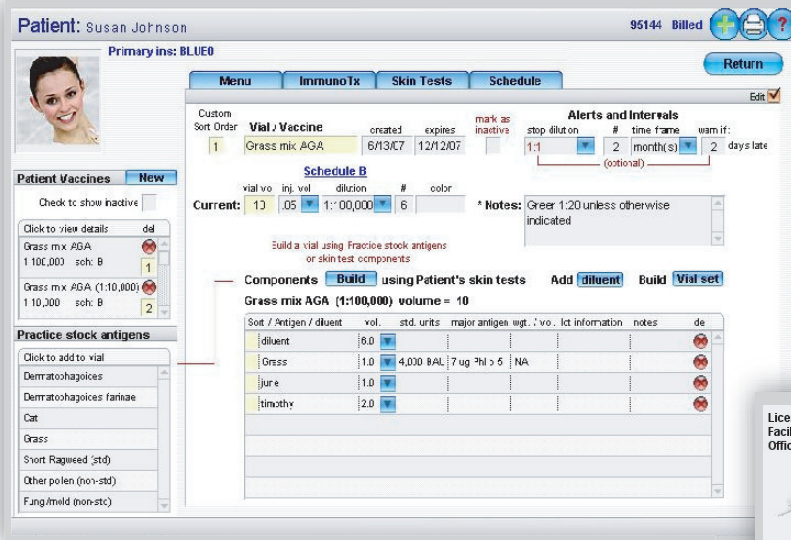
Patient: Susan Johnson

95144 Billed

Primary ins: BLUEO

Return

Menu | ImmunoTx | Skin Tests | Schedule

Edit

Custom Sort Order
1

Vial / Vaccine
Grass mix AGA

created
6/13/07

expires
12/12/07

mark as inactive

Alerts and Intervals
stop dilution 1:1
# 2
time frame month(s)
warn if: 2 days late
(optional)

Schedule B

Current:
vial vol 10
inj. vol .05
dilution 1:100,000
# 6
color

* Notes: Green 1:20 unless otherwise indicated

Patient Vaccines New

Check to show inactive

Click to view details del
Grass mix AGA 1:100,000 sch: B 1
Grass mix AGA (1:10,000) 1:10,000 sch: B 2

Build a vial using Practice stock antigens or skin test components

Components Build using Patient's skin tests Add diluent Build Vial set

Grass mix AGA (1:100,000) volume = 10

Practice stock antigens

Click to add to vial
Dermatophagoides
Dermatophagoides farinae
Cat
Grass
Short Ragweed (std)
Other pollen (non-std)
Fungi/mold (non-std)

| Sort / Antigen / diluent | vol. | std. units | major antigen | wgt. / vo. | lot information | notes | del |
|---|---|---|---|---|---|---|---|
| diluent | 6.0 | | | | | | |
| Grass | 1.0 | 4,000 BAU | 7 ug Phl p 5 | NA | | | |
| june | 1.0 | | | | | | |
| timothy | 2.0 | | | | | | |

Lice
Facil
Offic